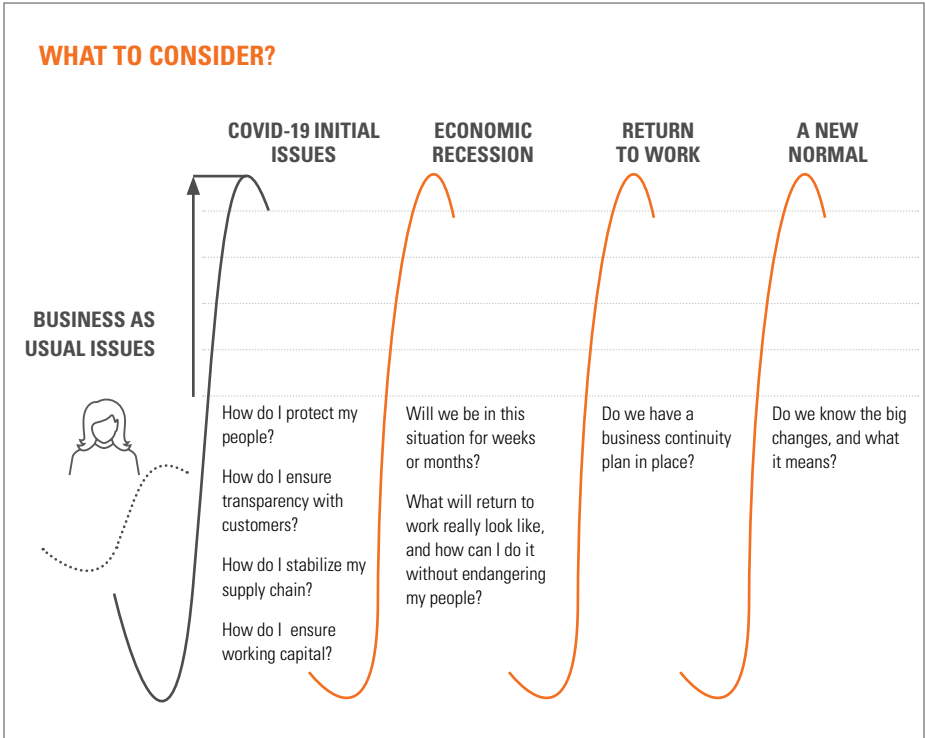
WHAT TO CONSIDER?

COVID-19 INITIAL ISSUES

ECONOMIC RECESSION

RETURN TO WORK

A NEW NORMAL

BUSINESS AS USUAL ISSUES

How do I protect my people?

How do I ensure transparency with customers?

How do I stabilize my supply chain?

How do I ensure working capital?

Will we be in this situation for weeks or months?

What will return to work really look like, and how can I do it without endangering my people?

Do we have a business continuity plan in place?

Do we know the big changes, and what it means?